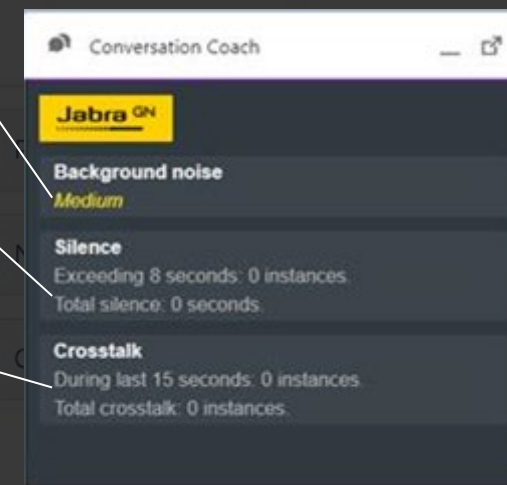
Conversation Coach

Jabra GN

Background noise
Medium

Silence
Exceeding 8 seconds: 0 instances.
Total silence: 0 seconds.

Crosstalk
During last 15 seconds: 0 instances.
Total crosstalk: 0 instances.